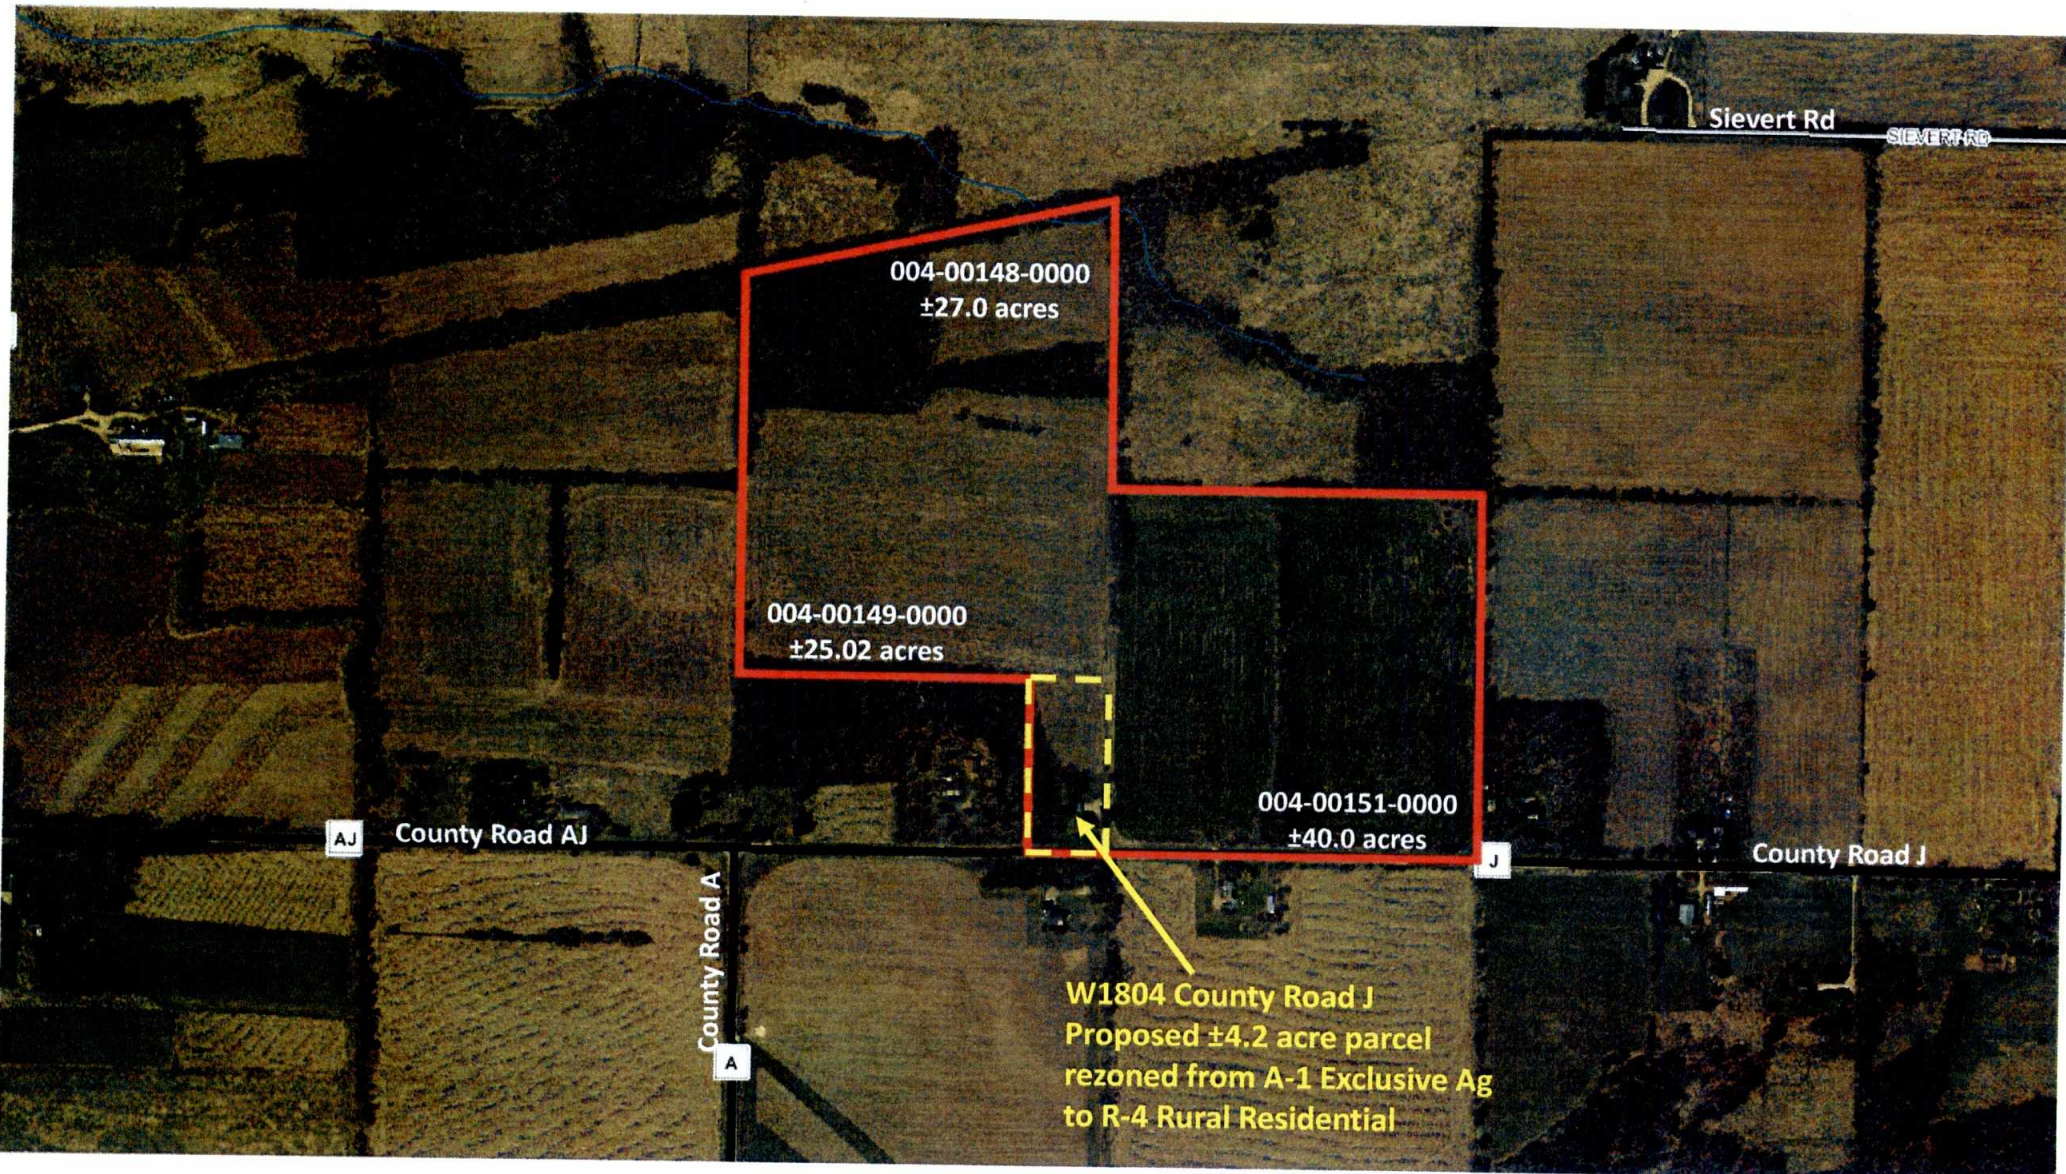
Sievert Rd
SIEVERT RD

004-00148-0000
±27.0 acres

004-00149-0000
±25.02 acres

004-00151-0000
±40.0 acres

AJ County Road AJ

County Road A
A

J County Road J

W1804 County Road J
Proposed ±4.2 acre parcel
rezoned from A-1 Exclusive Ag
to R-4 Rural Residential